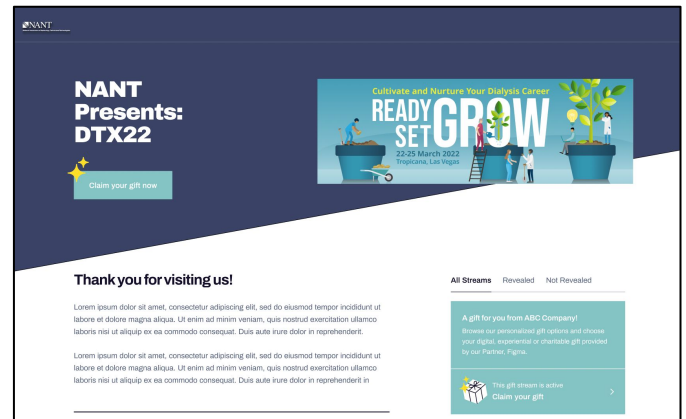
NANT

NANT Presents: DTX22

Claim your gift now

Cultivate and Nurture Your Dialysis Career

READY SET GROW

22-25 March 2022
Tropicana, Las Vegas

Thank you for visiting us!

Lorem ipsum dolor sit amet, consectetur adipiscing elit, sed do eiusmod tempor incididunt ut labore et dolore magna aliqua. Ut enim ad minim veniam, quis nostrud exercitation ullamco laboris nisi ut aliquip ex ea commodo consequat. Duis aute irure dolor in reprehenderit.

Lorem ipsum dolor sit amet, consectetur adipiscing elit, sed do eiusmod tempor incididunt ut labore et dolore magna aliqua. Ut enim ad minim veniam, quis nostrud exercitation ullamco laboris nisi ut aliquip ex ea commodo consequat. Duis aute irure dolor in reprehenderit in

All Streams Revealed Not Revealed

A gift for you from ABC Company!

Browse our personalized gift options and choose your digital, experiential or charitable gift provided by our Partner, Figma.

This gift stream is active

Claim your gift